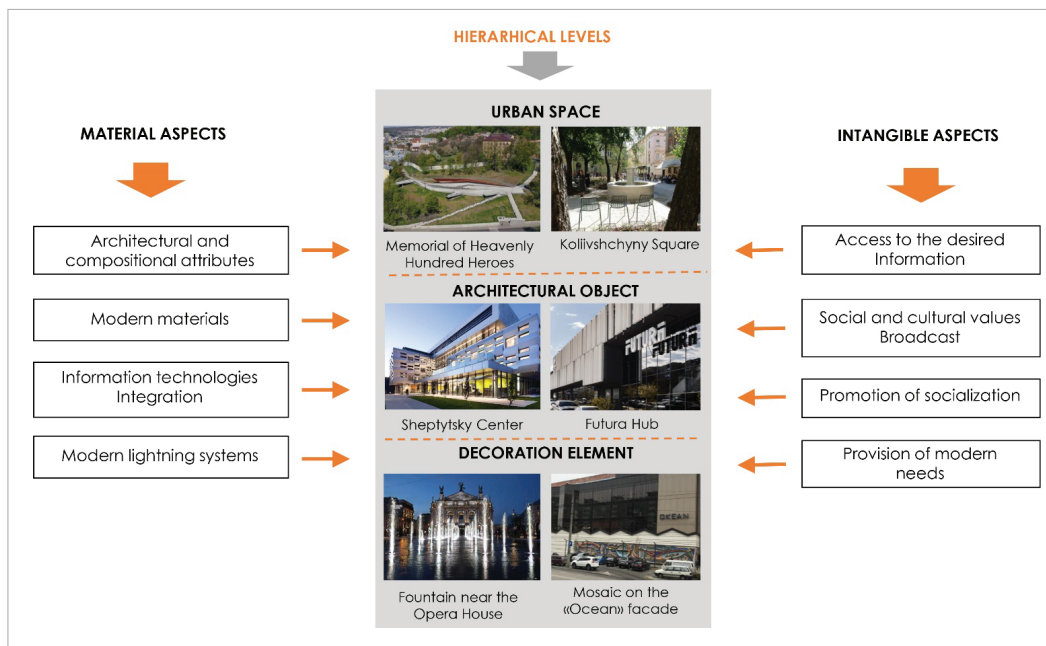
HIERARCHICAL LEVELS

MATERIAL ASPECTS

Architectural and compositional attributes

Modern materials

Information technologies Integration

Modern lightning systems

URBAN SPACE

Memorial of Heavenly Hundred Heroes

Koliivshchyny Square

ARCHITECTURAL OBJECT

FUTURA FUTURA

Sheptytsky Center

Futura Hub

DECORATION ELEMENT

OKEAN

Fountain near the Opera House

Mosaic on the «Ocean» facade

INTANGIBLE ASPECTS

Access to the desired Information

Social and cultural values Broadcast

Promotion of socialization

Provision of modern needs